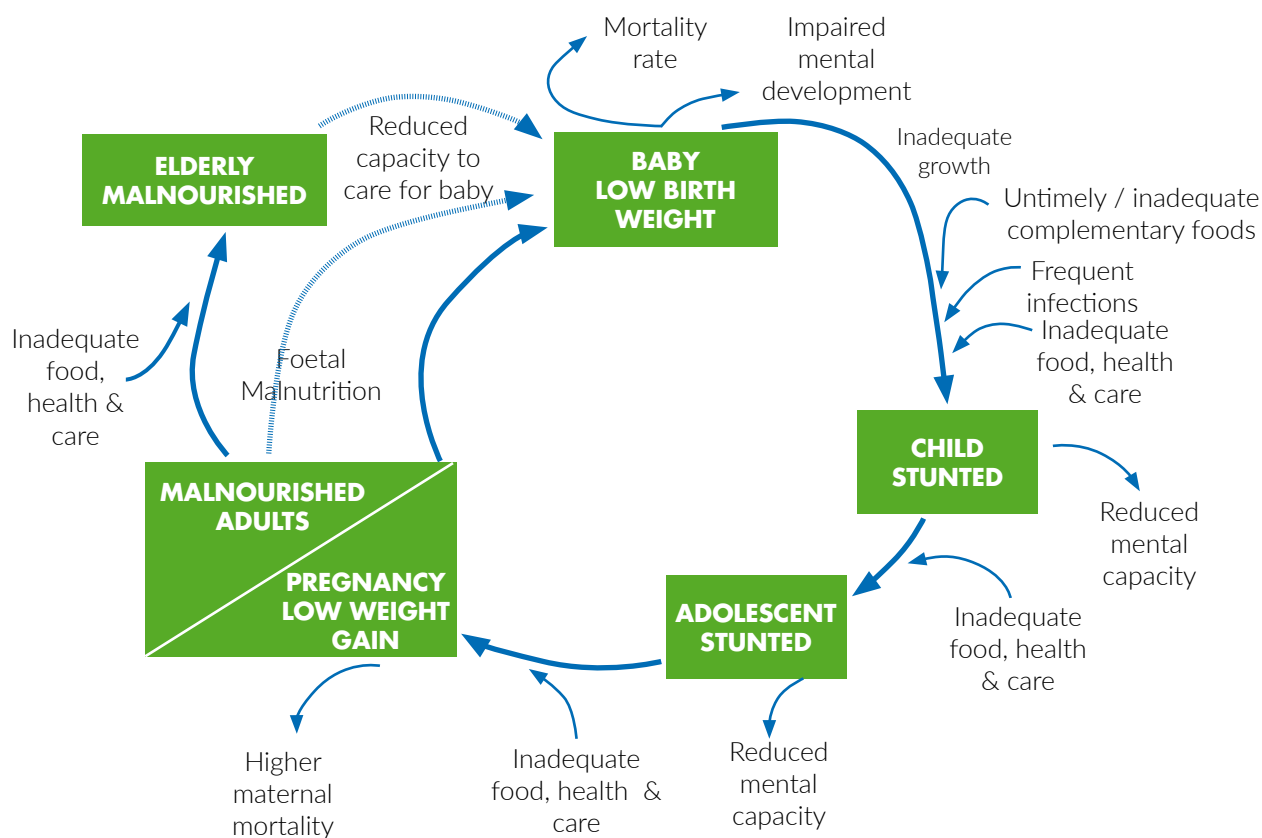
Mortality rate

Impaired mental development

ELDERLY MALNOURISHED

Reduced capacity to care for baby

BABY LOW BIRTH WEIGHT

Inadequate growth

Untimely / inadequate complementary foods

Frequent infections

Inadequate food, health & care

Inadequate food, health & care

Foetal Malnutrition

CHILD STUNTED

Reduced mental capacity

MALNOURISHED ADULTS

PREGNANCY LOW WEIGHT GAIN

ADOLESCENT STUNTED

Inadequate food, health & care

Higher maternal mortality

Inadequate food, health & care

Reduced mental capacity